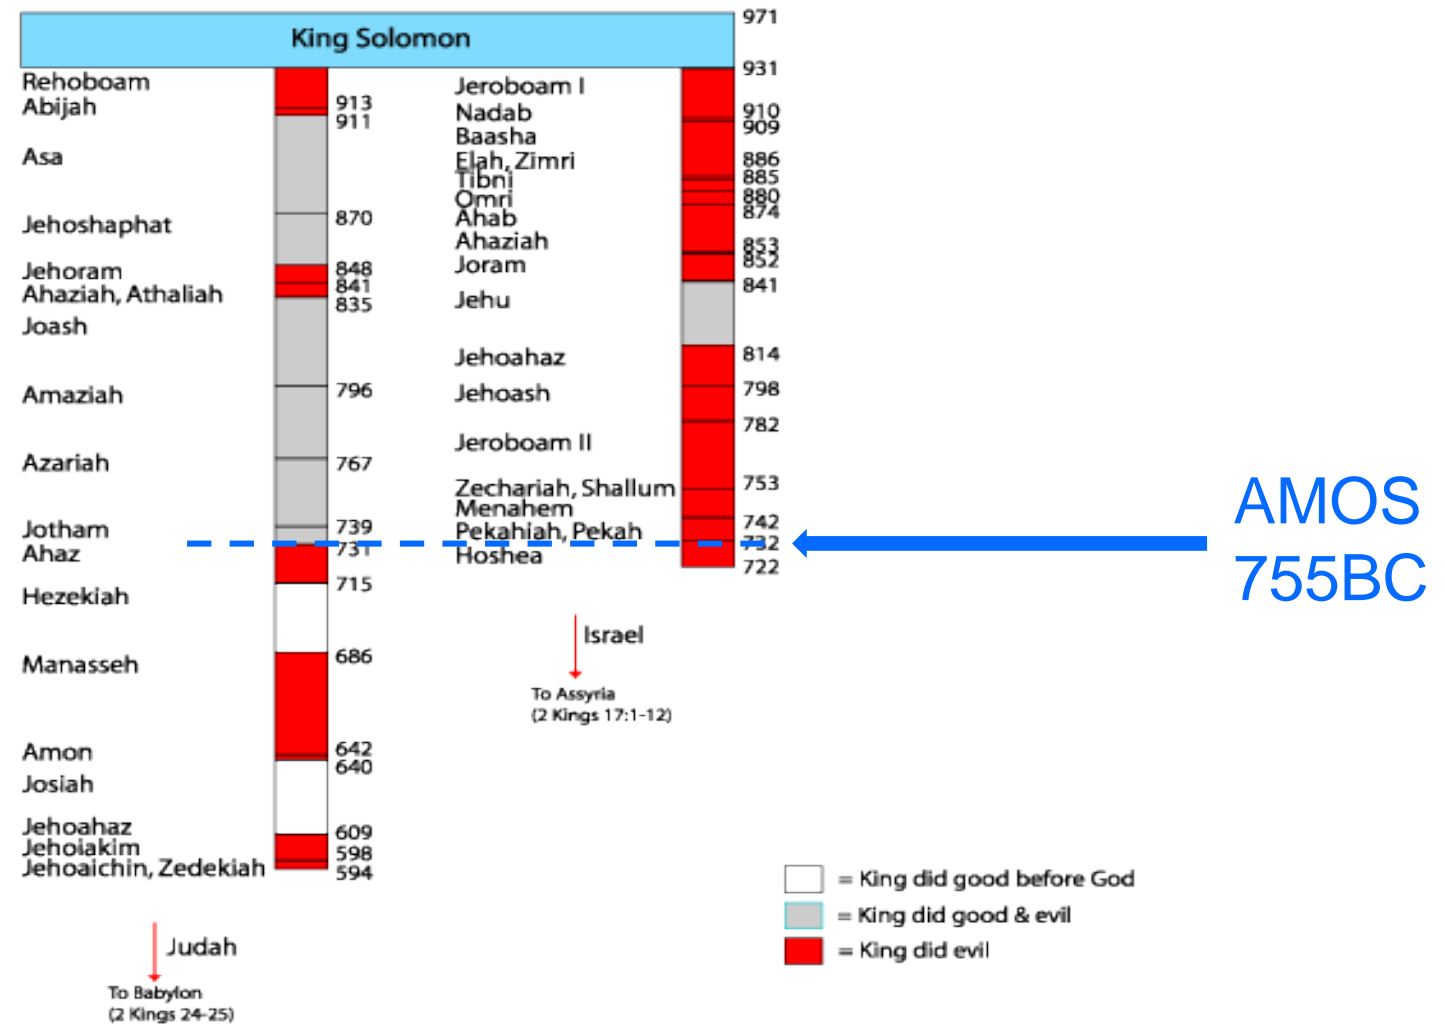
King Solomon

971

Rehoboam
Abijah
Asa
Jehoshaphat
Jehoram
Ahaziah, Athaliah
Joash
Amaziah
Azariah
Jotham
Ahaz
Hezekiah
Manasseh
Amon
Josiah
Jehoahaz
Jehoiakim
Jehoaichin, Zedekiah

913
911
870
848
841
835
796
767
739
731
715
686
642
640
609
598
594

Judah
To Babylon
(2 Kings 24-25)

Jeroboam I
Nadab
Baasha
Elah, Zimri
Tibni
Omri
Ahab
Ahaziah
Joram
Jehu
Jehoahaz
Jehoash
Jeroboam II
Zechariah, Shallum
Menahem
Pekahiah, Pekah
Hoshea

931
910
909
886
885
880
874
853
852
841
814
798
782
753
742
732
722

Israel
To Assyria
(2 Kings 17:1-12)

AMOS
755BC

= King did good before God
= King did good & evil
= King did evil